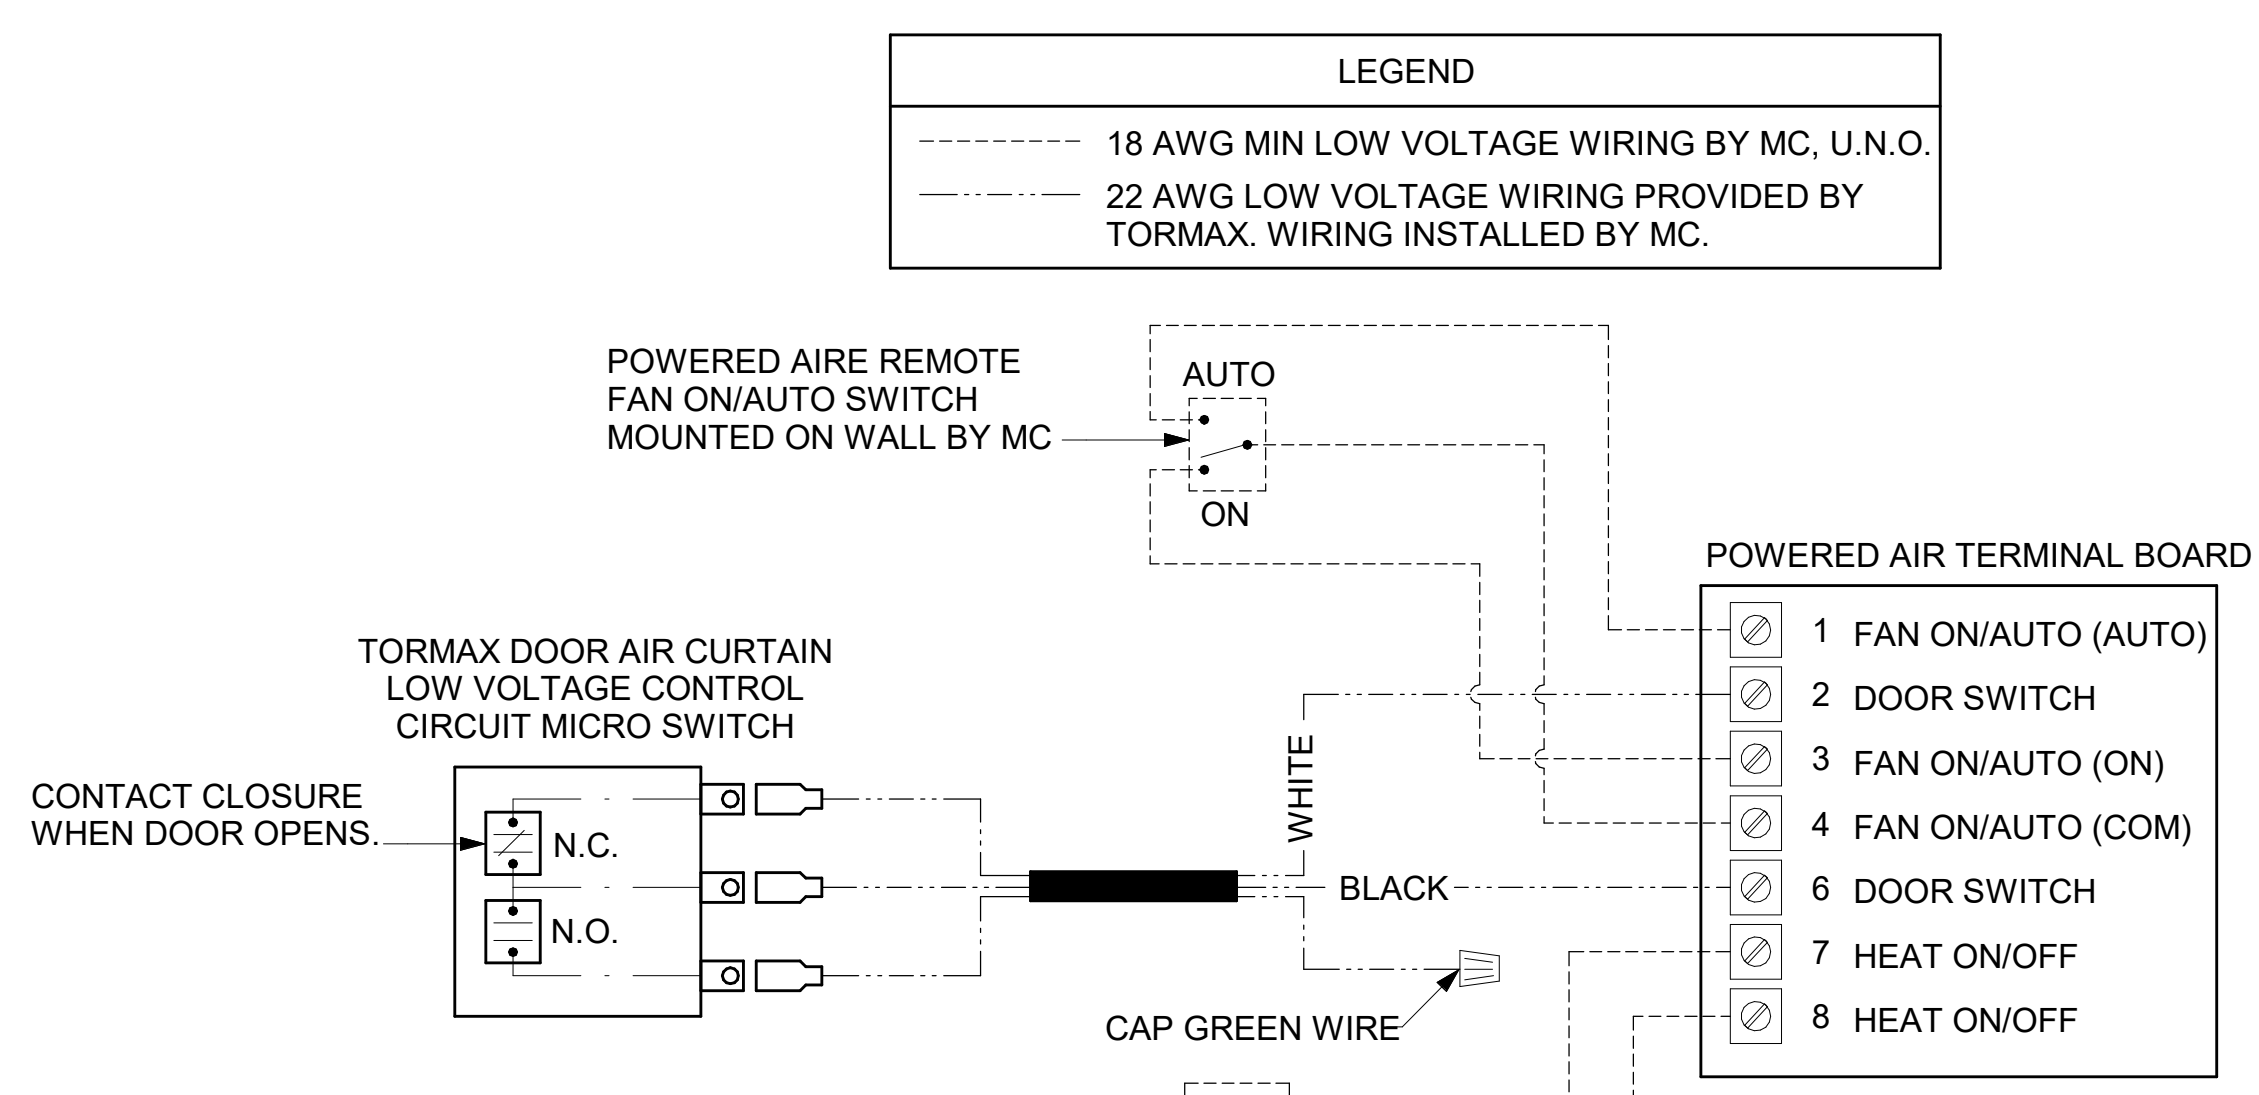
LEGEND

18 AWG MIN LOW VOLTAGE WIRING BY MC, U.N.O.

22 AWG LOW VOLTAGE WIRING PROVIDED BY TORMAX. WIRING INSTALLED BY MC.

POWERED AIRE REMOTE FAN ON/AUTO SWITCH MOUNTED ON WALL BY MC

AUTO

ON

POWERED AIR TERMINAL BOARD

1 FAN ON/AUTO (AUTO)
2 DOOR SWITCH
3 FAN ON/AUTO (ON)
4 FAN ON/AUTO (COM)
6 DOOR SWITCH
7 HEAT ON/OFF
8 HEAT ON/OFF

TORMAX DOOR AIR CURTAIN LOW VOLTAGE CONTROL CIRCUIT MICRO SWITCH

CONTACT CLOSURE WHEN DOOR OPENS.

N.C.

N.O.

WHITE

BLACK

CAP GREEN WIRE